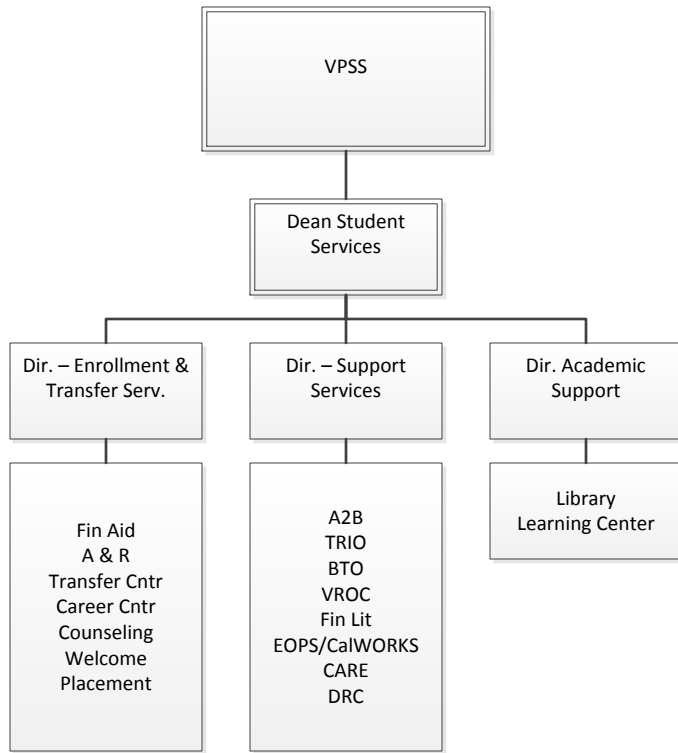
VPSS

Dean Student Services

Dir. – Enrollment & Transfer Serv.

Fin Aid
A & R
Transfer Cntr
Career Cntr
Counseling
Welcome
Placement

Dir. – Support Services

A2B
TRIO
BTO
VROC
Fin Lit
EOPS/CalWORKS
CARE
DRC

Dir. Academic Support

Library
Learning Center